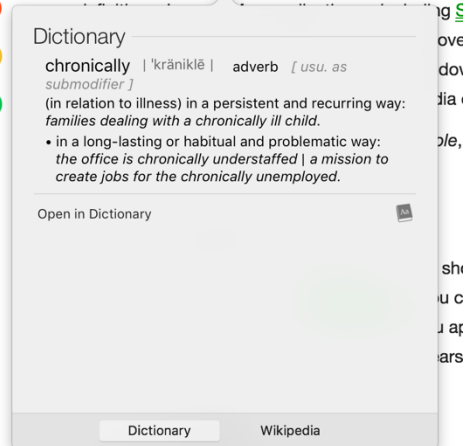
Dictionary

chronically | ˈkräniklē | adverb [ usu. as submodifier ]

(in relation to illness) in a persistent and recurring way: families dealing with a chronically ill child.

• in a long-lasting or habitual and problematic way: the office is chronically understaffed | a mission to create jobs for the chronically unemployed.

Open in Dictionary

Dictionary Wikipedia